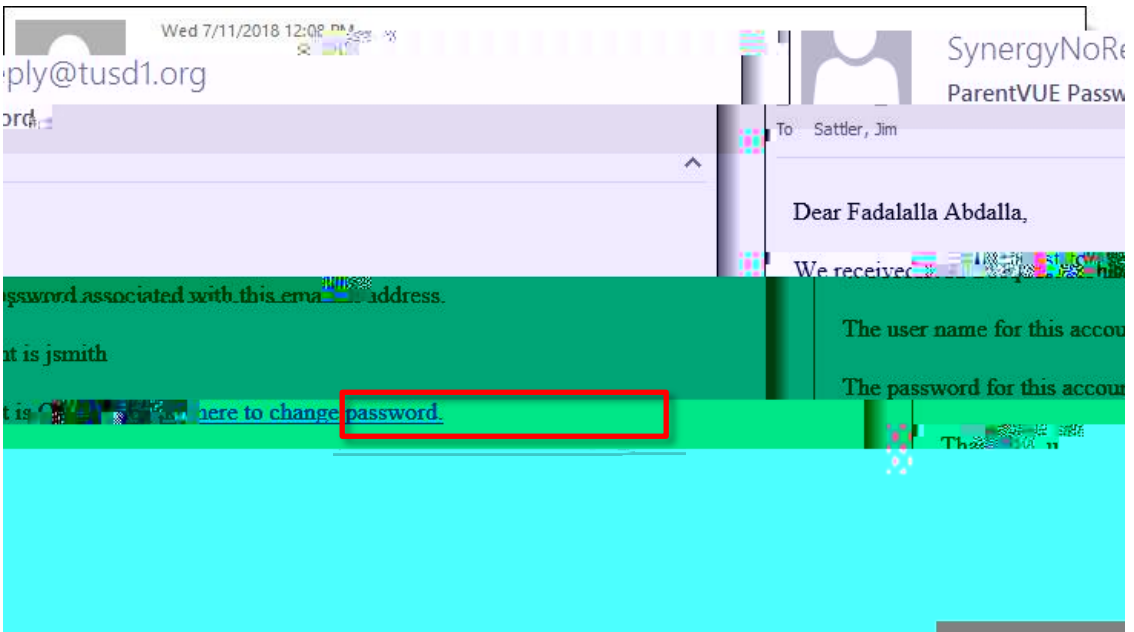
Wed 7/11/2018 12:08 PM
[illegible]ply@tusd1.org
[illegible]ord
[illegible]ssword associated with this ema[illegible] address.
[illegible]t is jsmith
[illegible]t is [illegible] here to change password.

SynergyNoRe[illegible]
ParentVUE Passw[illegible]
To Sattler, Jim
Dear Fadalalla Abdalla,
We received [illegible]
The user name for this accou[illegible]
The password for this accou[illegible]
Tha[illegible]